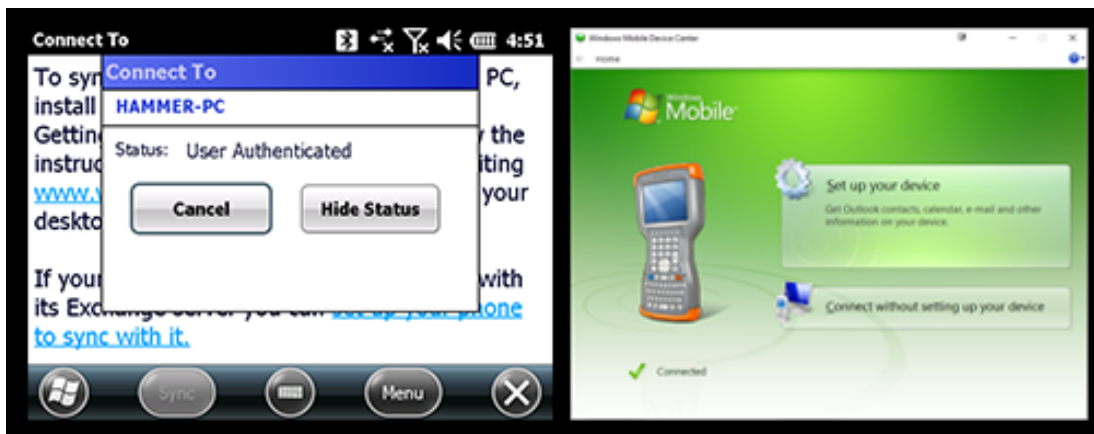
Connect To 4:51

To syn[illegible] PC, install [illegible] Gettin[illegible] the instruc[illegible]iting www.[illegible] your deskto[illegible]

If your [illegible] with its Exchange server you can set up your phone to sync with it.

Connect To
HAMMER-PC
Status: User Authenticated
Cancel
Hide Status

Sync
Menu

Windows Mobile Device Center
Home
Windows Mobile
Set up your device
Get Outlook contacts, calendar, e-mail and other information on your device.
Connect without setting up your device
Connected